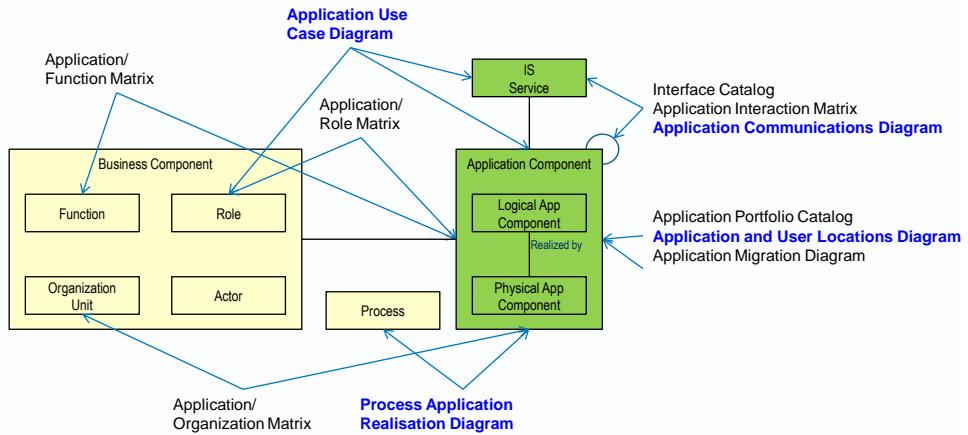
Application Use Case Diagram

Application/ Function Matrix

IS Service

Interface Catalog
Application Interaction Matrix
Application Communications Diagram

Application/ Role Matrix

Business Component

Function

Role

Organization Unit

Actor

Process

Application Component

Logical App Component

Realized by

Physical App Component

Application Portfolio Catalog
Application and User Locations Diagram
Application Migration Diagram

Application/ Organization Matrix

Process Application Realisation Diagram